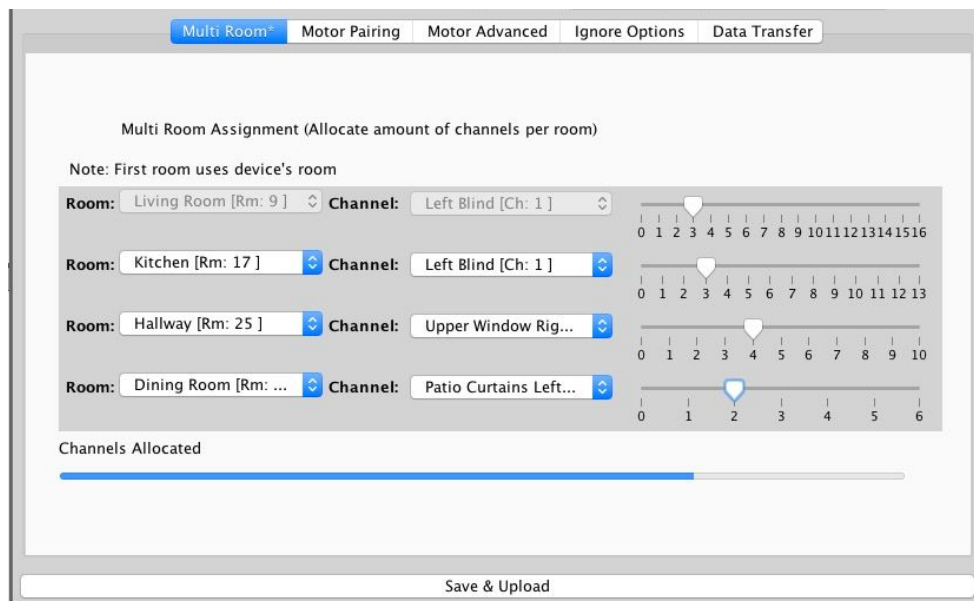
Multi Room* | Motor Pairing | Motor Advanced | Ignore Options | Data Transfer

Multi Room Assignment (Allocate amount of channels per room)

Note: First room uses device's room

Room: Living Room [Rm: 9 ] Channel: Left Blind [Ch: 1 ]
0 1 2 3 4 5 6 7 8 9 10 11 12 13 14 15 16

Room: Kitchen [Rm: 17 ] Channel: Left Blind [Ch: 1 ]
0 1 2 3 4 5 6 7 8 9 10 11 12 13

Room: Hallway [Rm: 25 ] Channel: Upper Window Rig...
0 1 2 3 4 5 6 7 8 9 10

Room: Dining Room [Rm: ... Channel: Patio Curtains Left...
0 1 2 3 4 5 6

Channels Allocated

Save & Upload